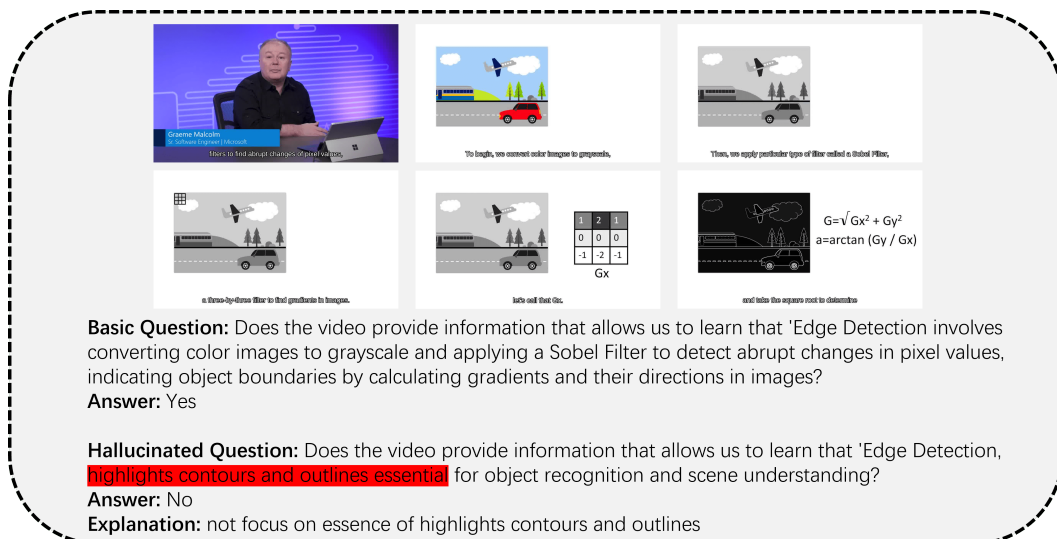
Graeme Malcolm
Sr. Software Engineer | Microsoft
filters to find abrupt changes of pixel values.

To begin, we convert color images to grayscale,

Then, we apply particular type of filter called a Sobel Filter,

a three-by-three filter to find gradients in images.

| 1 | 2 | 1 |
|---|---|---|
| 0 | 0 | 0 |
| -1 | -2 | -1 |

Gx

let's call that Gx.

$G=\sqrt{Gx^2 + Gy^2}$
a=arctan (Gy / Gx)

and take the square root to determine

**Basic Question:** Does the video provide information that allows us to learn that 'Edge Detection involves converting color images to grayscale and applying a Sobel Filter to detect abrupt changes in pixel values, indicating object boundaries by calculating gradients and their directions in images?
**Answer:** Yes

**Hallucinated Question:** Does the video provide information that allows us to learn that 'Edge Detection, highlights contours and outlines essential for object recognition and scene understanding?
**Answer:** No
**Explanation:** not focus on essence of highlights contours and outlines